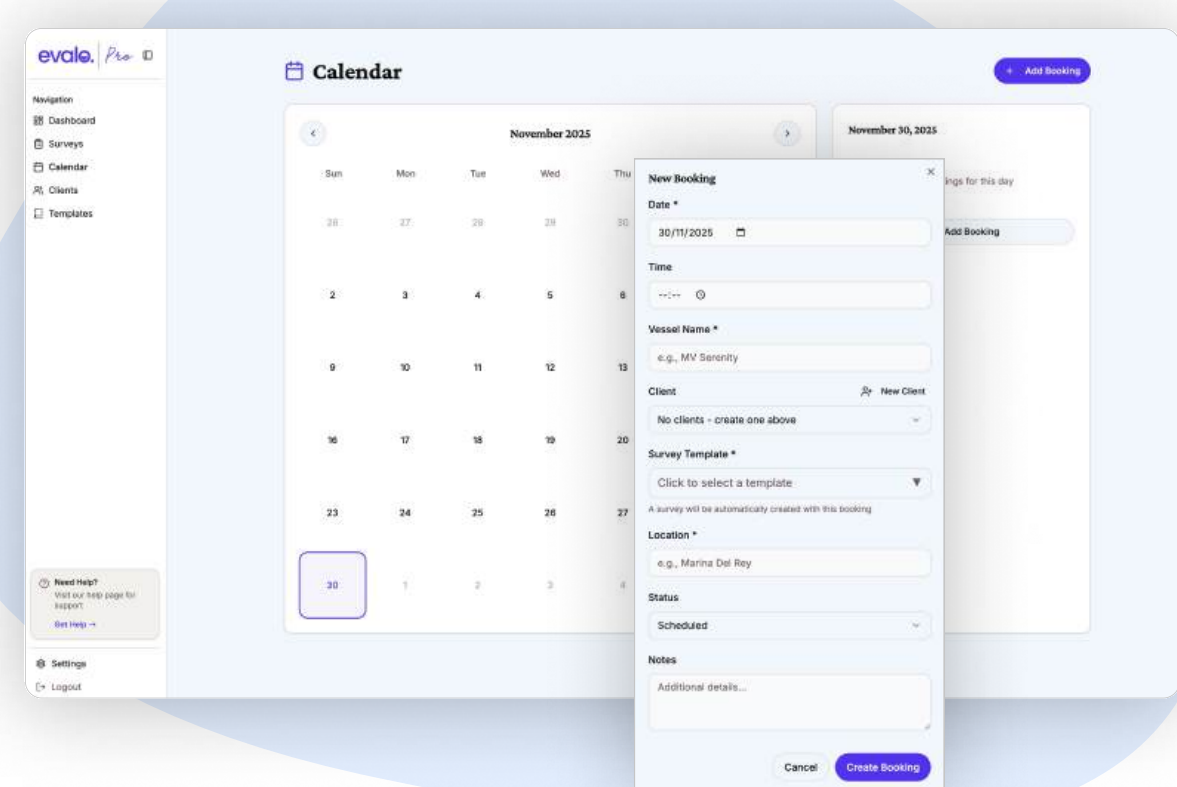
evalo. Pro

Navigation
Dashboard
Surveys
Calendar
Clients
Templates

Need Help?
Visit our help page for support
Get Help →

Settings
Logout

Calendar

+ Add Booking

November 2025

| Sun | Mon | Tue | Wed | Thu |
|---|---|---|---|---|
| 26 | 27 | 28 | 29 | 30 |
| 2 | 3 | 4 | 5 | 6 |
| 9 | 10 | 11 | 12 | 13 |
| 16 | 17 | 18 | 19 | 20 |
| 23 | 24 | 25 | 26 | 27 |
| 30 | 1 | 2 | 3 | 4 |

November 30, 2025
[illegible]ings for this day
Add Booking

New Booking
Date *
30/11/2025
Time
--:--
Vessel Name *
e.g., MV Serenity
Client
New Client
No clients - create one above
Survey Template *
Click to select a template
A survey will be automatically created with this booking
Location *
e.g., Marina Del Rey
Status
Scheduled
Notes
Additional details...
Cancel
Create Booking